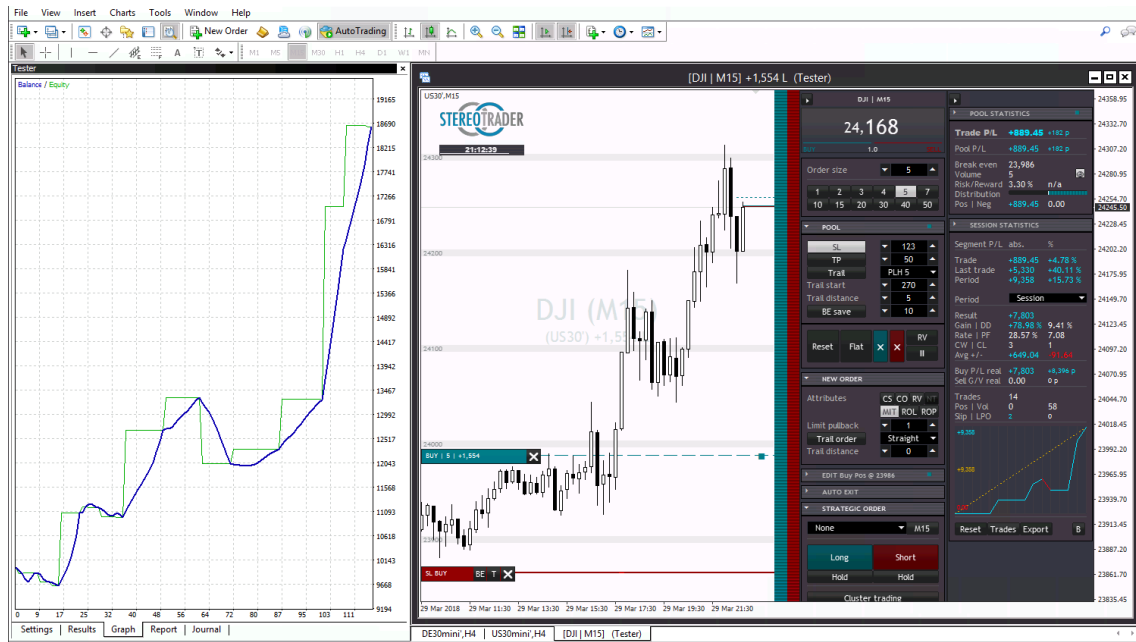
File View Insert Charts Tools Window Help

New Order AutoTrading

M1 M5 M15 M30 H1 H4 D1 W1 MN

Tester

Balance / Equity

19165
18690
18215
17741
17266
16791
16316
15841
15366
14892
14417
13942
13467
12992
12517
12043
11568
11093
10618
10143
9668
9194

0 9 17 25 32 40 48 56 64 72 80 87 95 103 111

Settings Results Graph Report Journal

[DJI | M15] +1,554 L (Tester)

US30',M15

STEREOTRADER

21:12:39

24300
24200
24100
24000
23900

DJI (M15)
(US30') +1,55

BUY | 5 | +1,554

SL BUY BE T

29 Mar 2018 29 Mar 11:30 29 Mar 13:30 29 Mar 15:30 29 Mar 17:30 29 Mar 19:30 29 Mar 21:30

DJI | M15

24,168

SL 1.0 TP

Order size 5

1 2 3 4 5 7
10 15 20 30 40 50

POOL

SL 123
TP 50
Trail PLH 5
Trail start 270
Trail distance 5
BE save 10

Reset Flat RV

NEW ORDER

Attributes CS CO RV NT
MIT ROL ROP
Limit pullback 1
Trail order Straight
Trail distance 0

EDIT Buy Pos @ 23986

AUTO EXIT

STRATEGIC ORDER

None M15

Long Short
Hold Hold

Cluster trading

POOL STATISTICS

Trade P/L +889.45 +182 p
Pool P/L +889.45 +182 p

Break even 23,986
Volume 5
Risk/Reward 3.30 % n/a
Distribution
Pos | Neg +889.45 0.00

SESSION STATISTICS

Segment P/L abs. %

Trade +889.45 +4.78 %
Last trade +5,330 +40.11 %
Period +9,358 +15.73 %

Period Session

Result +7,803
Gain | DD +78.98 % 9.41 %
Rate | PF 28.57 % 7.08
CW | CL 3 1
Avg +/- +649.04 -91.61

Buy P/L real +7,803 +8,396 p
Sell G/V real 0.00 0 p

Trades 14
Pos | Vol 0 58
Slip | LPO 2 0

+9,358
+9,358

Reset Trades Export B

24358.95
24332.70
24307.20
24280.95
24254.70
24245.50
24228.45
24202.20
24175.95
24149.70
24123.45
24097.20
24070.95
24044.70
24018.45
23992.20
23965.95
23939.70
23913.45
23887.20
23861.70
23835.45

DE30mini',H4 US30mini',H4 [DJI | M15] (Tester)